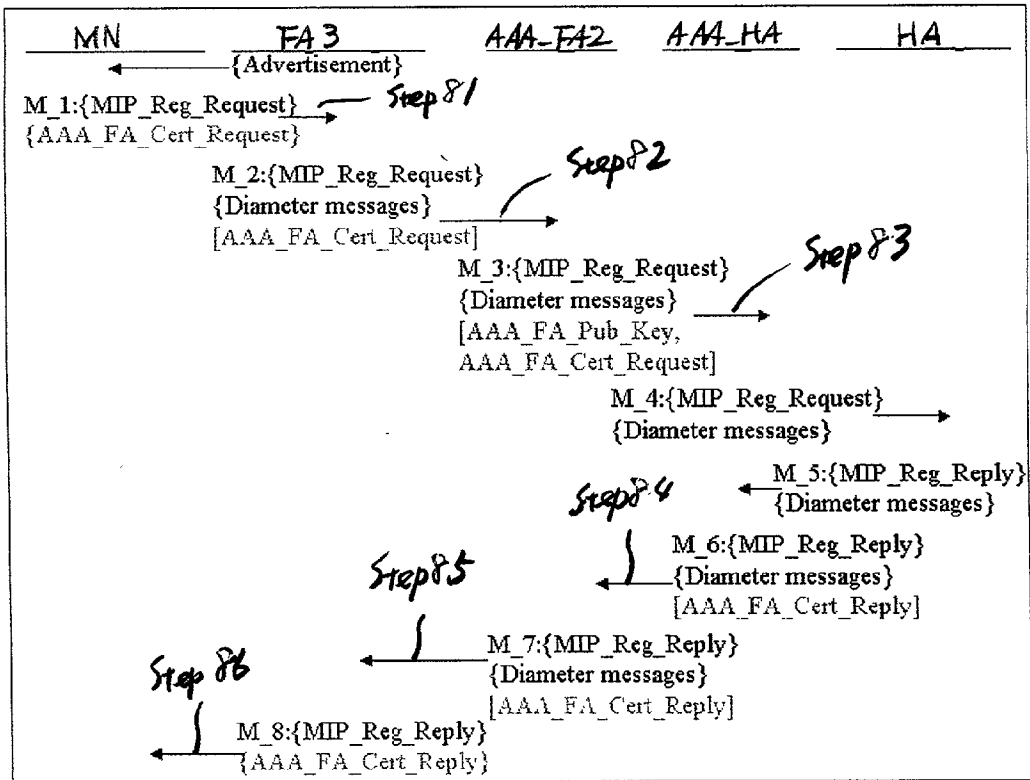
MN FA3 AAA_FA2 AAA_HA HA

{Advertisement}

M_1:{MIP_Reg_Request} {AAA_FA_Cert_Request}

Step 81

M_2:{MIP_Reg_Request} {Diameter messages} [AAA_FA_Cert_Request]

Step 82

M_3:{MIP_Reg_Request} {Diameter messages} [AAA_FA_Pub_Key, AAA_FA_Cert_Request]

Step 83

M_4:{MIP_Reg_Request} {Diameter messages}

M_5:{MIP_Reg_Reply} {Diameter messages}

Step 84

M_6:{MIP_Reg_Reply} {Diameter messages} [AAA_FA_Cert_Reply]

Step 85

M_7:{MIP_Reg_Reply} {Diameter messages} [AAA_FA_Cert_Reply]

Step 86

M_8:{MIP_Reg_Reply} {AAA_FA_Cert_Reply}